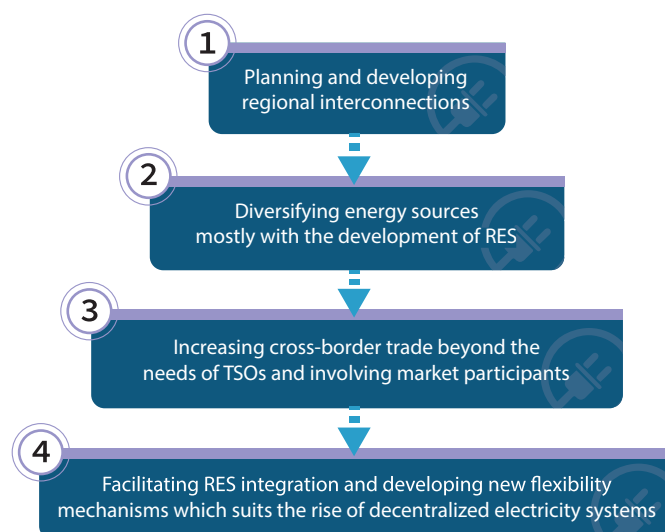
1

Planning and developing regional interconnections

2

Diversifying energy sources mostly with the development of RES

3

Increasing cross-border trade beyond the needs of TSOs and involving market participants

4

Facilitating RES integration and developing new flexibility mechanisms which suits the rise of decentralized electricity systems